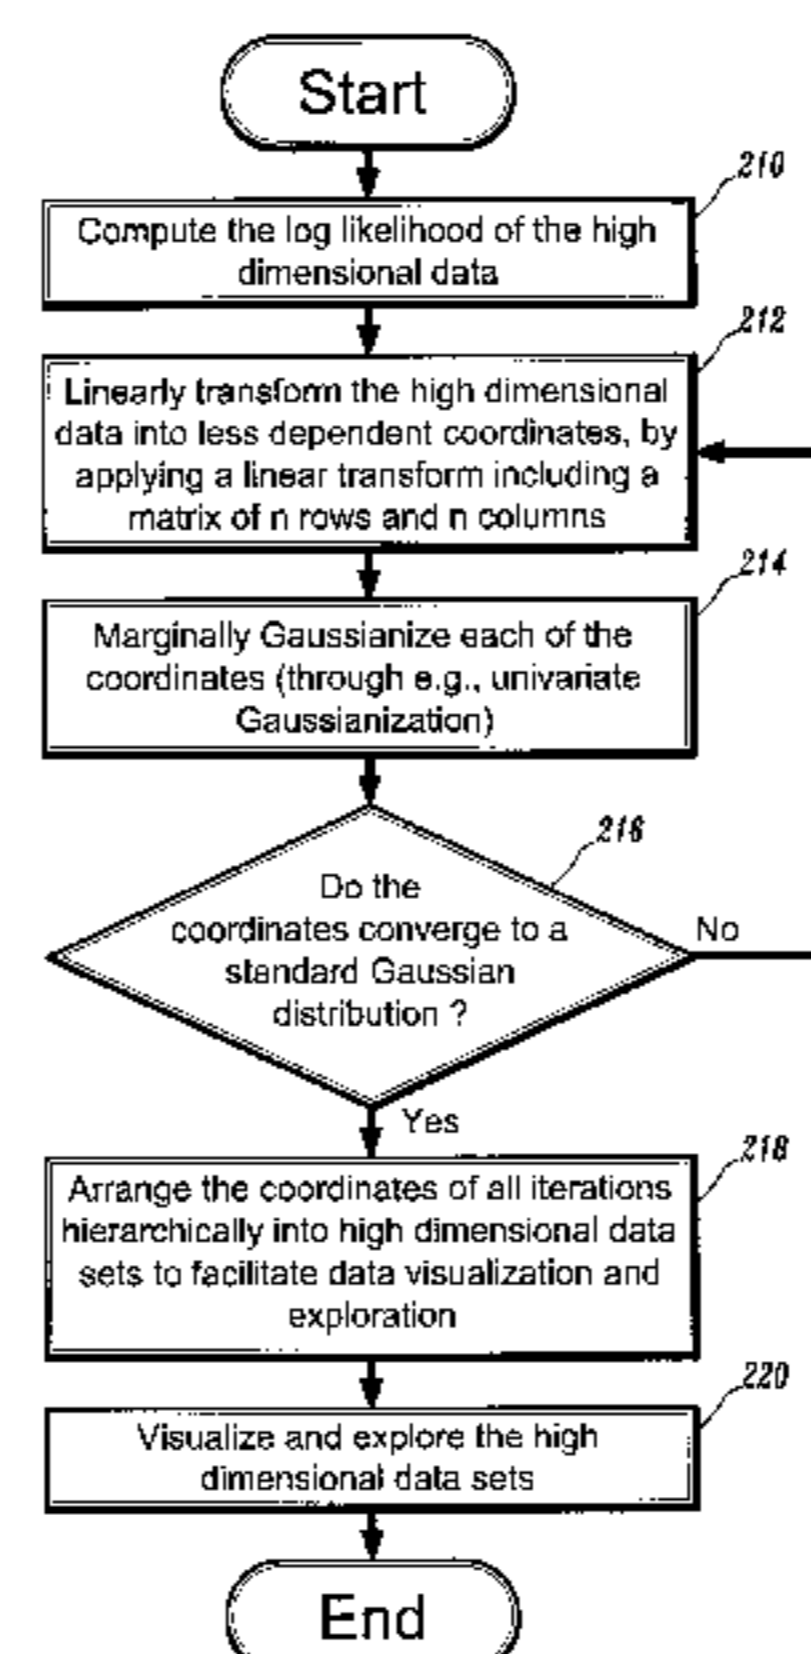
Start

210

Compute the log likelihood of the high dimensional data

212

Linearly transform the high dimensional data into less dependent coordinates, by applying a linear transform including a matrix of n rows and n columns

214

Marginally Gaussianize each of the coordinates (through e.g., univariate Gaussianization)

216

Do the coordinates converge to a standard Gaussian distribution ?

No

Yes

218

Arrange the coordinates of all iterations hierarchically into high dimensional data sets to facilitate data visualization and exploration

220

Visualize and explore the high dimensional data sets

End